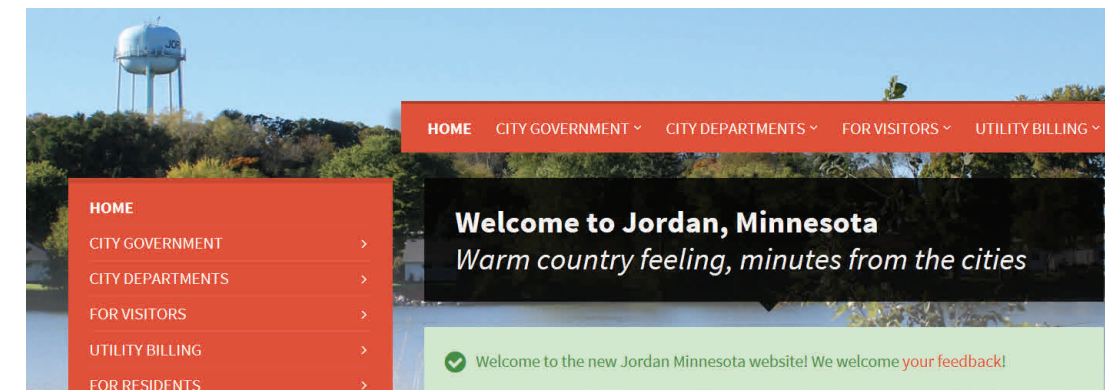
JOR

HOME CITY GOVERNMENT ˅ CITY DEPARTMENTS ˅ FOR VISITORS ˅ UTILITY BILLING ˅

HOME
CITY GOVERNMENT >
CITY DEPARTMENTS >
FOR VISITORS >
UTILITY BILLING >
FOR RESIDENTS >

Welcome to Jordan, Minnesota
Warm country feeling, minutes from the cities

Welcome to the new Jordan Minnesota website! We welcome your feedback!